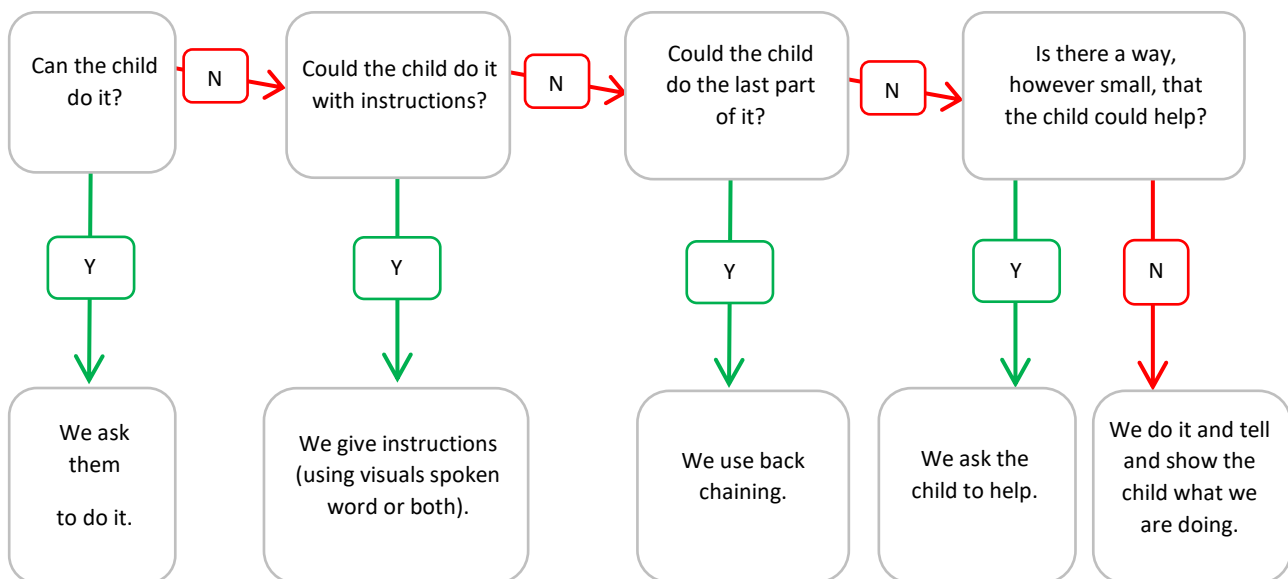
Can the child do it?

N

Could the child do it with instructions?

N

Could the child do the last part of it?

N

Is there a way, however small, that the child could help?

Y

We ask them

to do it.

Y

We give instructions (using visuals spoken word or both).

Y

We use back chaining.

Y

We ask the child to help.

N

We do it and tell and show the child what we are doing.